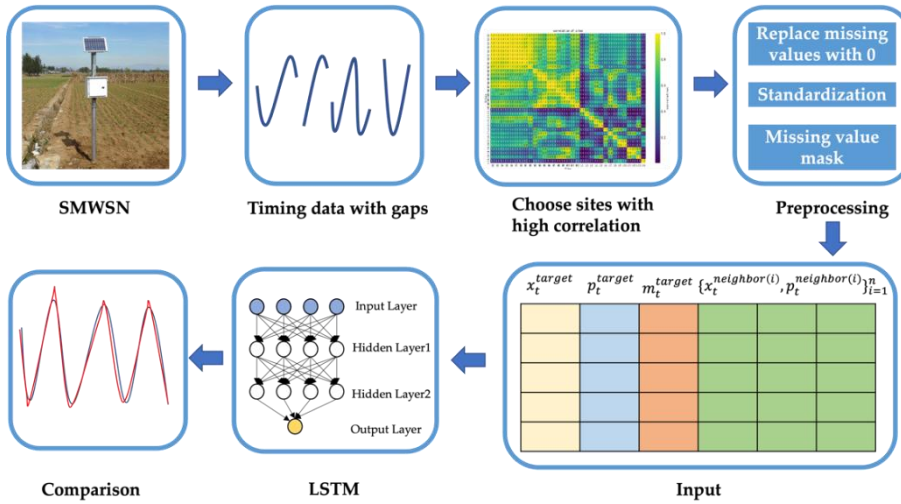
SMWSN

Timing data with gaps

Choose sites with high correlation

Replace missing values with 0

Standardization

Missing value mask

Preprocessing

$x_t^{target}$ $p_t^{target}$ $m_t^{target}$ $\{x_t^{neighbor(i)}, p_t^{neighbor(i)}\}_{i=1}^{n}$

Input

Input Layer

Hidden Layer1

Hidden Layer2

Output Layer

LSTM

Comparison